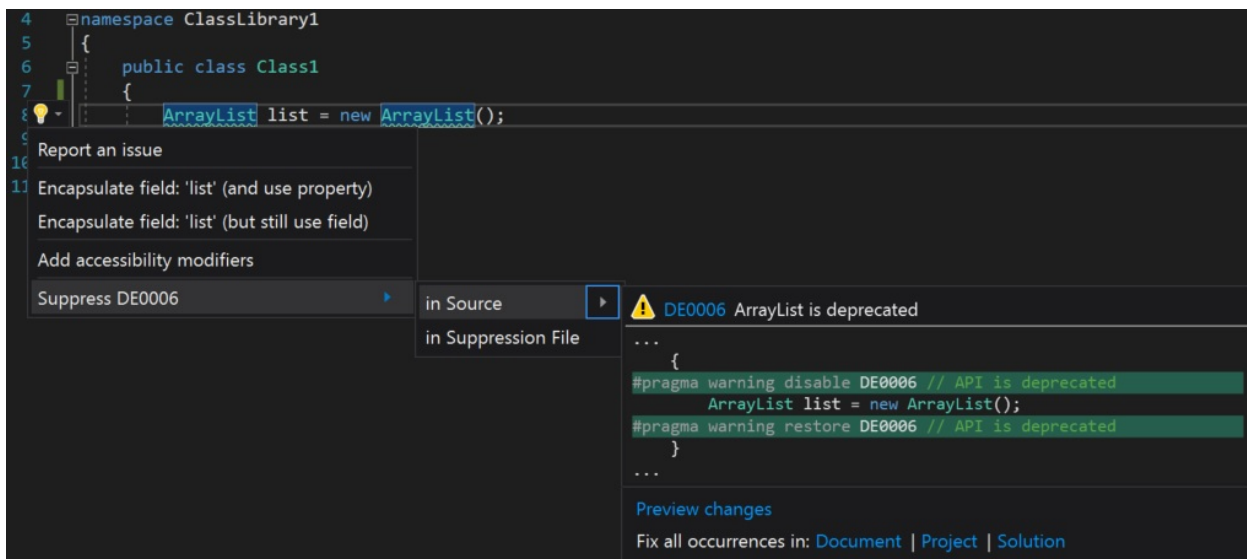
4 namespace ClassLibrary1
5 {
6 public class Class1
7 {
8 ArrayList list = new ArrayList();
9
10
11

Report an issue
Encapsulate field: 'list' (and use property)
Encapsulate field: 'list' (but still use field)
Add accessibility modifiers
Suppress DE0006

in Source
in Suppression File

DE0006 ArrayList is deprecated

...
{
#pragma warning disable DE0006 // API is deprecated
ArrayList list = new ArrayList();
#pragma warning restore DE0006 // API is deprecated
}
...

Preview changes

Fix all occurrences in: Document | Project | Solution